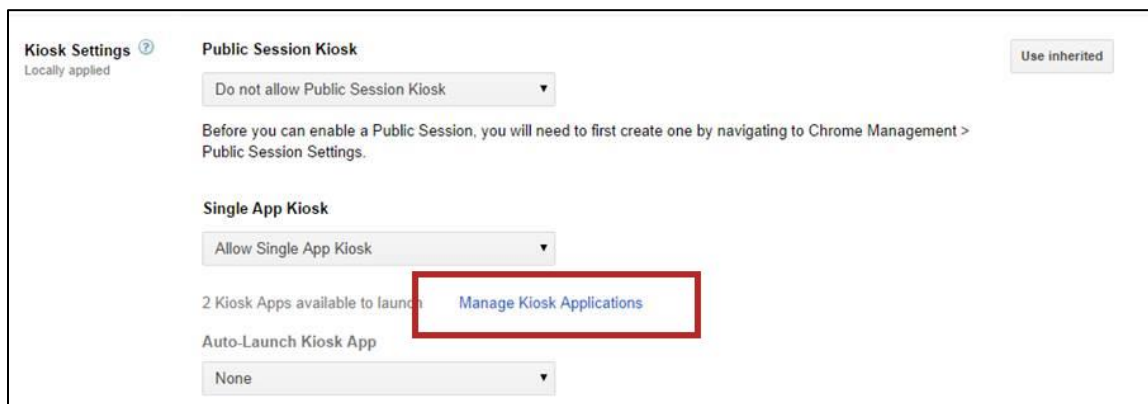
Kiosk Settings ?
Locally applied

Public Session Kiosk

Use inherited

Do not allow Public Session Kiosk ▾

Before you can enable a Public Session, you will need to first create one by navigating to Chrome Management > Public Session Settings.

Single App Kiosk

Allow Single App Kiosk ▾

2 Kiosk Apps available to launch Manage Kiosk Applications

Auto-Launch Kiosk App

None ▾